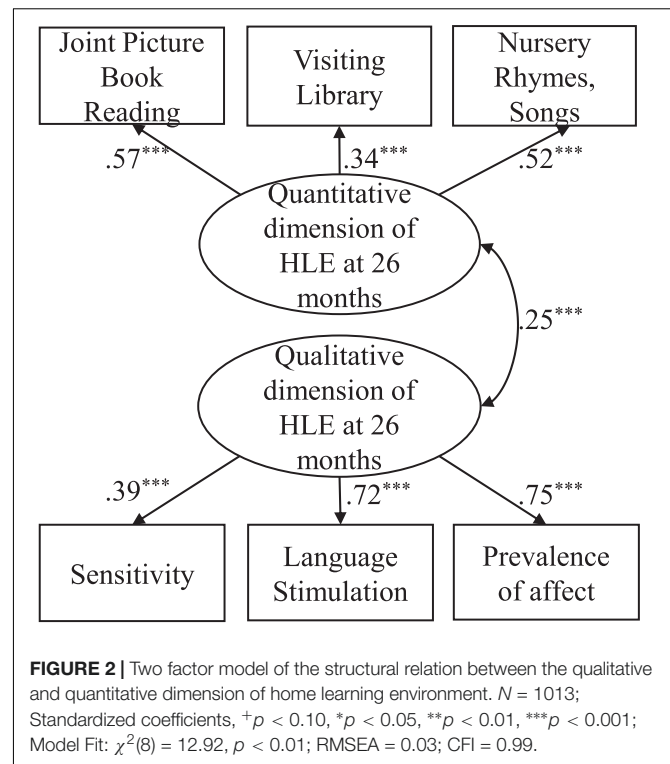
Joint Picture Book Reading

Visiting Library

Nursery Rhymes, Songs

.57***

.34***

.52***

Quantitative dimension of HLE at 26 months

.25***

Qualitative dimension of HLE at 26 months

.39***

.72***

.75***

Sensitivity

Language Stimulation

Prevalence of affect

**FIGURE 2 |** Two factor model of the structural relation between the qualitative and quantitative dimension of home learning environment. $N = 1013$; Standardized coefficients, $^{+}p < 0.10$, $^{*}p < 0.05$, $^{**}p < 0.01$, $^{***}p < 0.001$; Model Fit: $\chi^2(8) = 12.92$, $p < 0.01$; RMSEA = 0.03; CFI = 0.99.